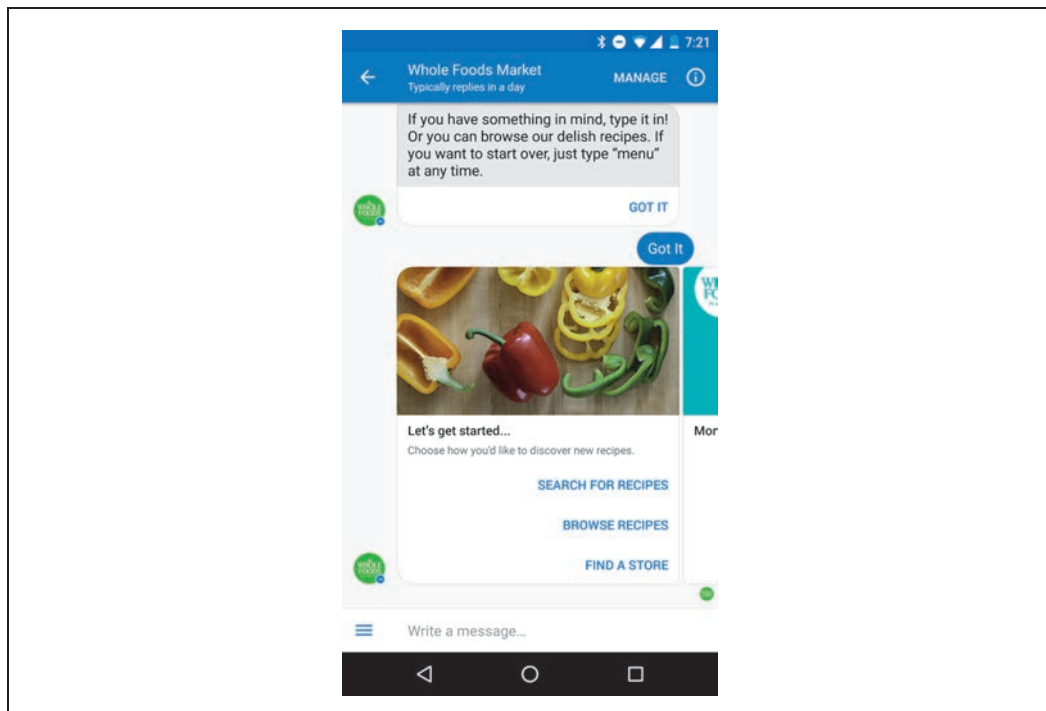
7:21

Whole Foods Market
Typically replies in a day

MANAGE

If you have something in mind, type it in! Or you can browse our delish recipes. If you want to start over, just type "menu" at any time.

GOT IT

Got It

Let's get started...
Choose how you'd like to discover new recipes.

SEARCH FOR RECIPES

BROWSE RECIPES

FIND A STORE

Mor

Write a message...